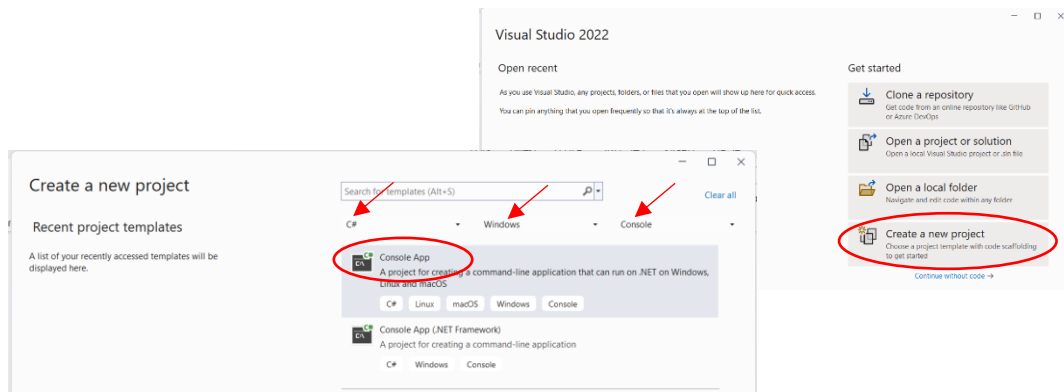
Visual Studio 2022

Open recent

As you use Visual Studio, any projects, folders, or files that you open will show up here for quick access.

You can pin anything that you open frequently so that it's always at the top of the list.

Get started

Clone a repository
Get code from an online repository like GitHub or Azure DevOps

Open a project or solution
Open a local Visual Studio project or .sln file

Open a local folder
Navigate and edit code within any folder

Create a new project
Choose a project template with code scaffolding to get started

Continue without code →

Create a new project

Recent project templates

A list of your recently accessed templates will be displayed here.

Search for templates (Alt+S)

Clear all

C#

Windows

Console

Console App
A project for creating a command-line application that can run on .NET on Windows, Linux and macOS

C# Linux macOS Windows Console

Console App (.NET Framework)
A project for creating a command-line application

C# Windows Console